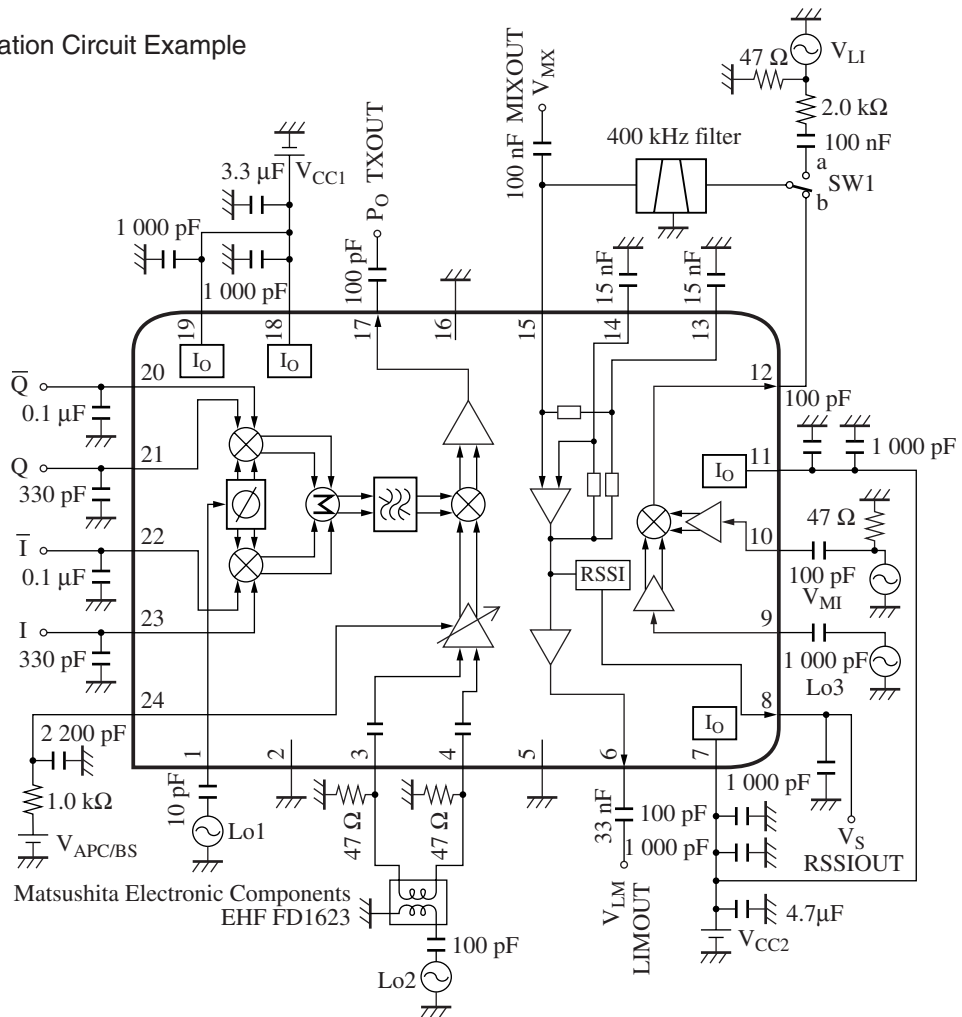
ation Circuit Example

47 Ω
$V_{LI}$
2.0 kΩ
100 nF
a
SW1
b
400 kHz filter
100 nF MIXOUT $V_{MX}$
3.3 µF
$V_{CC1}$
$P_O$ TXOUT
1 000 pF
100 pF
15 nF
15 nF
1 000 pF
19
18
17
16
15
14
13
$I_O$
$I_O$
$\overline{Q}$
20
12
0.1 µF
100 pF
21
1 000 pF
Q
11
$I_O$
330 pF
47 Ω
10
$\overline{I}$
22
100 pF
0.1 µF
$V_{MI}$
RSSI
23
9
I
330 pF
1 000 pF
Lo3
24
8
$I_O$
2 200 pF
1
2
3
4
5
6
7
1 000 pF
1.0 kΩ
10 pF
47 Ω
47 Ω
33 nF
100 pF
$V_S$
$V_{APC/BS}$
Lo1
1 000 pF
RSSIOUT
Matsushita Electronic Components
EHF FD1623
$V_{LM}$
LIMOUT
4.7µF
100 pF
$V_{CC2}$
Lo2